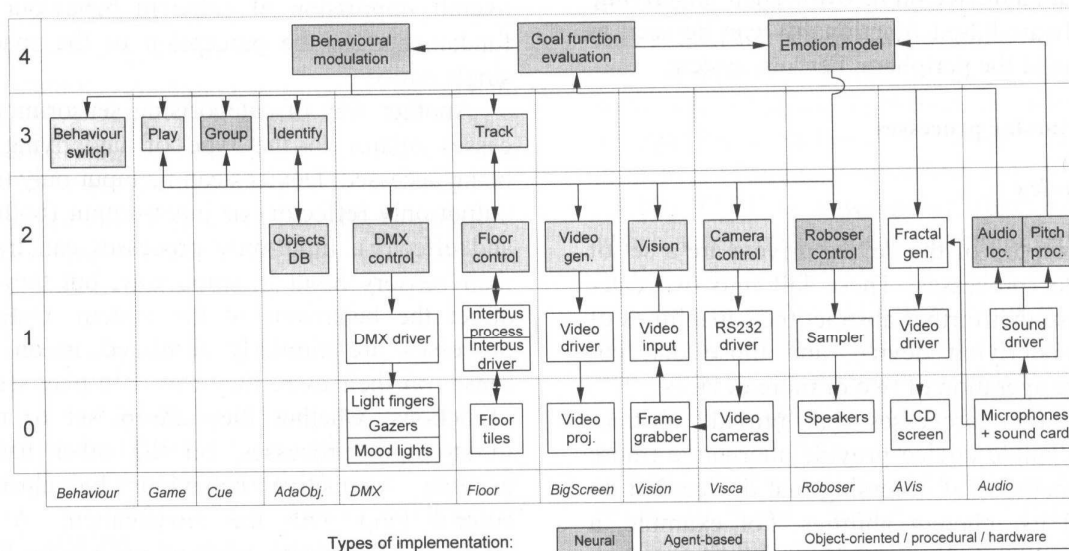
4

Behavioural modulation

Goal function evaluation

Emotion model

3

Behaviour switch

Play

Group

Identify

Track

2

Objects DB

DMX control

Floor control

Video gen.

Vision

Camera control

Roboser control

Fractal gen.

Audio loc.

Pitch proc.

1

DMX driver

Interbus process

Interbus driver

Video driver

Video input

RS232 driver

Sampler

Video driver

Sound driver

0

Light fingers

Gazers

Mood lights

Floor tiles

Video proj.

Frame grabber

Video cameras

Speakers

LCD screen

Microphones + sound card

Behaviour | Game | Cue | AdaObj. | DMX | Floor | BigScreen | Vision | Visca | Roboser | AVis | Audio

Types of implementation: Neural | Agent-based | Object-oriented / procedural / hardware